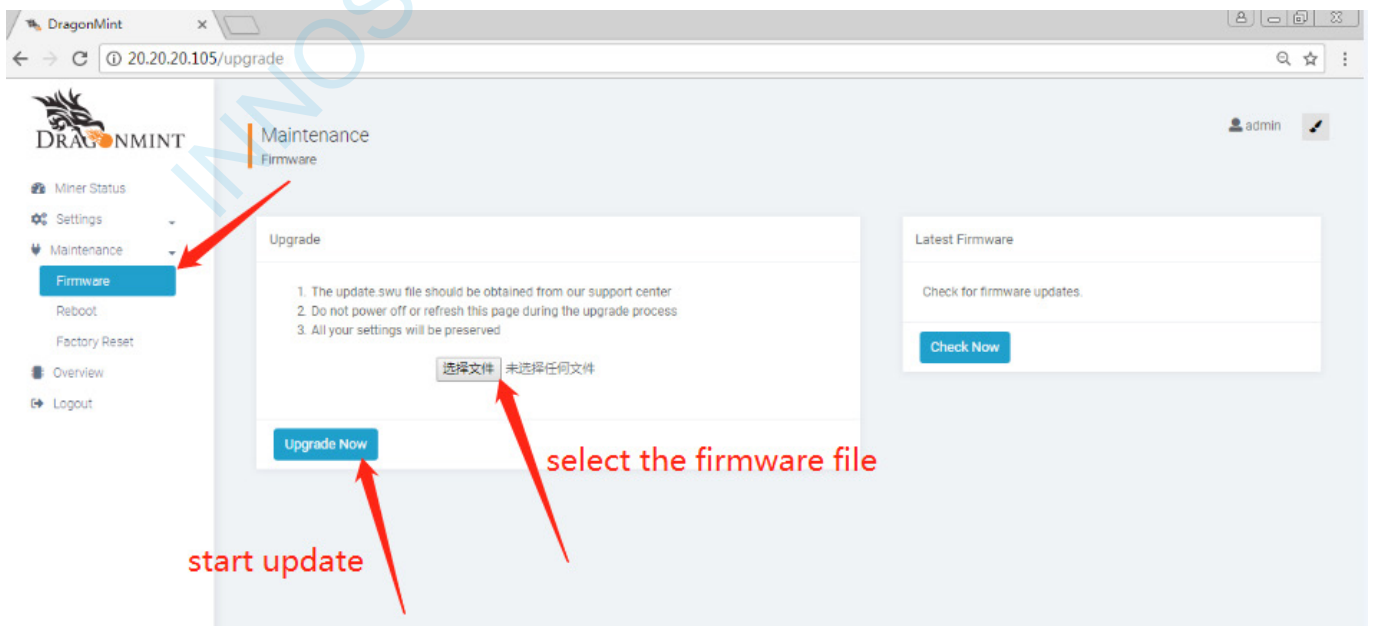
DragonMint ×

20.20.20.105/upgrade

DRAGONMINT

Miner Status
Settings
Maintenance
Firmware
Reboot
Factory Reset
Overview
Logout

Maintenance
Firmware

admin

Upgrade

1. The update.swu file should be obtained from our support center
2. Do not power off or refresh this page during the upgrade process
3. All your settings will be preserved

选择文件 未选择任何文件

Upgrade Now

Latest Firmware

Check for firmware updates.

Check Now

select the firmware file

start update